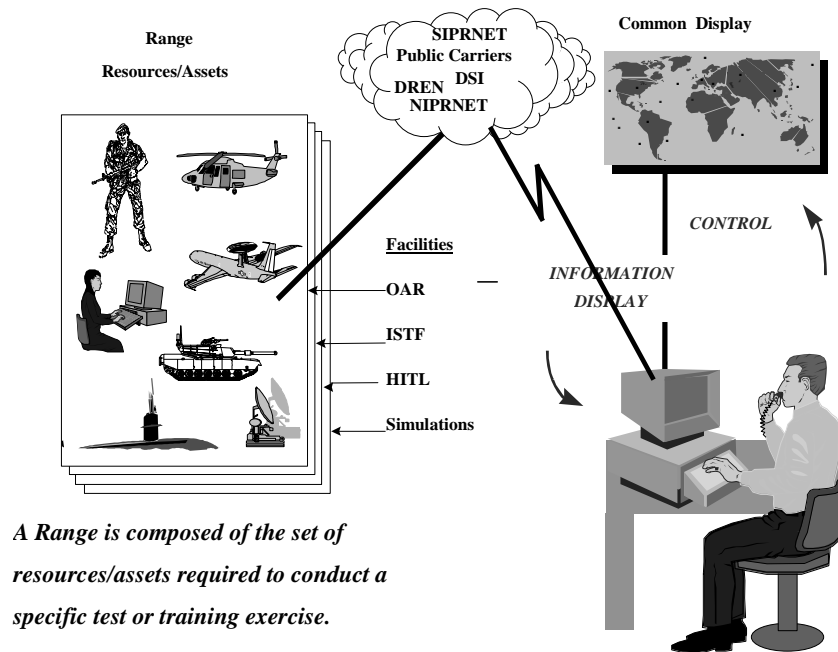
Range

Resources/Assets

SIPRNET
Public Carriers
DSI
DREN
NIPRNET

Common Display

CONTROL

Facilities

OAR

ISTF

HITL

Simulations

INFORMATION
DISPLAY

A Range is composed of the set of resources/assets required to conduct a specific test or training exercise.